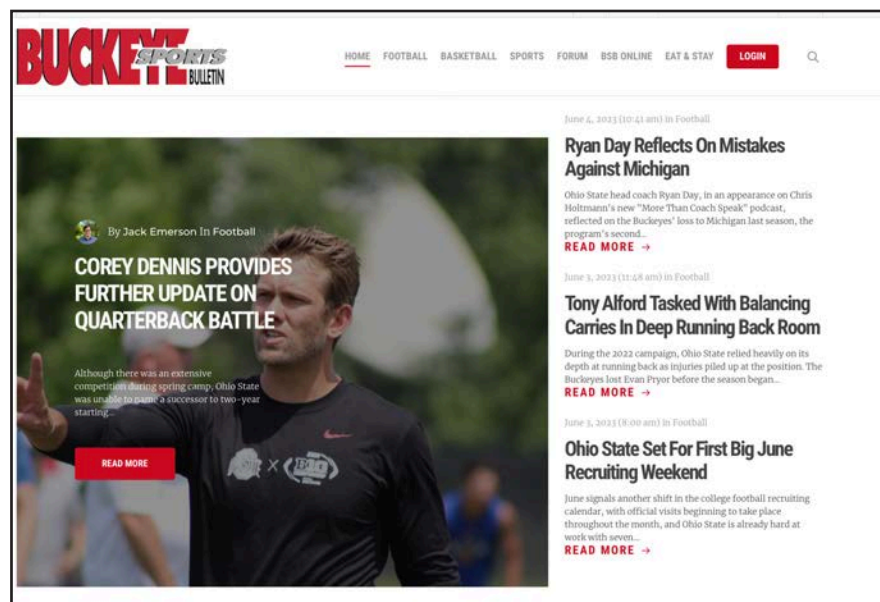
BUCKEYE SPORTS BULLETIN

HOME FOOTBALL BASKETBALL SPORTS FORUM BSB ONLINE EAT & STAY LOGIN

By Jack Emerson In Football

COREY DENNIS PROVIDES FURTHER UPDATE ON QUARTERBACK BATTLE

Although there was an extensive competition during spring camp, Ohio State was unable to name a successor to two-year starting...

READ MORE

June 4, 2023 (10:41 am) in Football

Ryan Day Reflects On Mistakes Against Michigan

Ohio State head coach Ryan Day, in an appearance on Chris Holtmann's new "More Than Coach Speak" podcast, reflected on the Buckeyes' loss to Michigan last season, the program's second...

READ MORE →

June 3, 2023 (11:48 am) in Football

Tony Alford Tasked With Balancing Carries In Deep Running Back Room

During the 2022 campaign, Ohio State relied heavily on its depth at running back as injuries piled up at the position. The Buckeyes lost Evan Pryor before the season began...

READ MORE →

June 3, 2023 (8:00 am) in Football

Ohio State Set For First Big June Recruiting Weekend

June signals another shift in the college football recruiting calendar, with official visits beginning to take place throughout the month, and Ohio State is already hard at work with seven...

READ MORE →